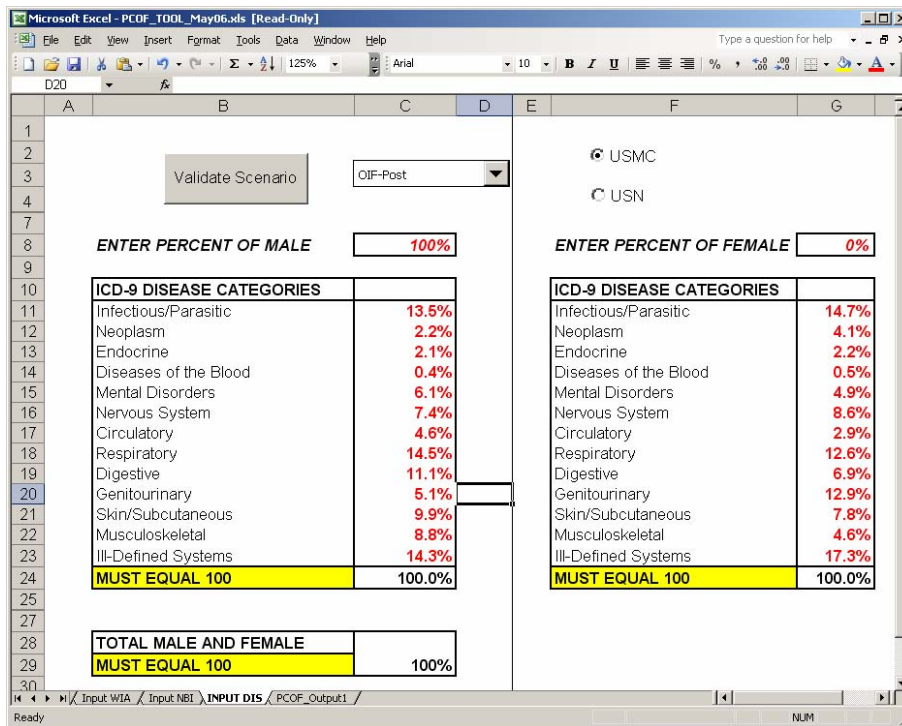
Microsoft Excel - PCOF_TOOL_May06.xls [Read-Only]

File Edit View Insert Format Tools Data Window Help

Type a question for help

125%

Arial

10

B I U

%

D20

fx

| | A | B | C | D | E | F | G |
|---|---|---|---|---|---|---|---|
| 1 | | | | | | | |
| 2 | | | | | | USMC | |
| 3 | | Validate Scenario | OIF-Post | | | | |
| 4 | | | | | | USN | |
| 7 | | | | | | | |
| 8 | | ENTER PERCENT OF MALE | 100% | | | ENTER PERCENT OF FEMALE | 0% |
| 9 | | | | | | | |
| 10 | | ICD-9 DISEASE CATEGORIES | | | | ICD-9 DISEASE CATEGORIES | |
| 11 | | Infectious/Parasitic | 13.5% | | | Infectious/Parasitic | 14.7% |
| 12 | | Neoplasm | 2.2% | | | Neoplasm | 4.1% |
| 13 | | Endocrine | 2.1% | | | Endocrine | 2.2% |
| 14 | | Diseases of the Blood | 0.4% | | | Diseases of the Blood | 0.5% |
| 15 | | Mental Disorders | 6.1% | | | Mental Disorders | 4.9% |
| 16 | | Nervous System | 7.4% | | | Nervous System | 8.6% |
| 17 | | Circulatory | 4.6% | | | Circulatory | 2.9% |
| 18 | | Respiratory | 14.5% | | | Respiratory | 12.6% |
| 19 | | Digestive | 11.1% | | | Digestive | 6.9% |
| 20 | | Genitourinary | 5.1% | | | Genitourinary | 12.9% |
| 21 | | Skin/Subcutaneous | 9.9% | | | Skin/Subcutaneous | 7.8% |
| 22 | | Musculoskeletal | 8.8% | | | Musculoskeletal | 4.6% |
| 23 | | Ill-Defined Systems | 14.3% | | | Ill-Defined Systems | 17.3% |
| 24 | | MUST EQUAL 100 | 100.0% | | | MUST EQUAL 100 | 100.0% |
| 25 | | | | | | | |
| 27 | | | | | | | |
| 28 | | TOTAL MALE AND FEMALE | | | | | |
| 29 | | MUST EQUAL 100 | 100% | | | | |
| 30 | | | | | | | |

Input WIA / Input NBI / INPUT DIS / PCOF_Output1 /

Ready

NUM